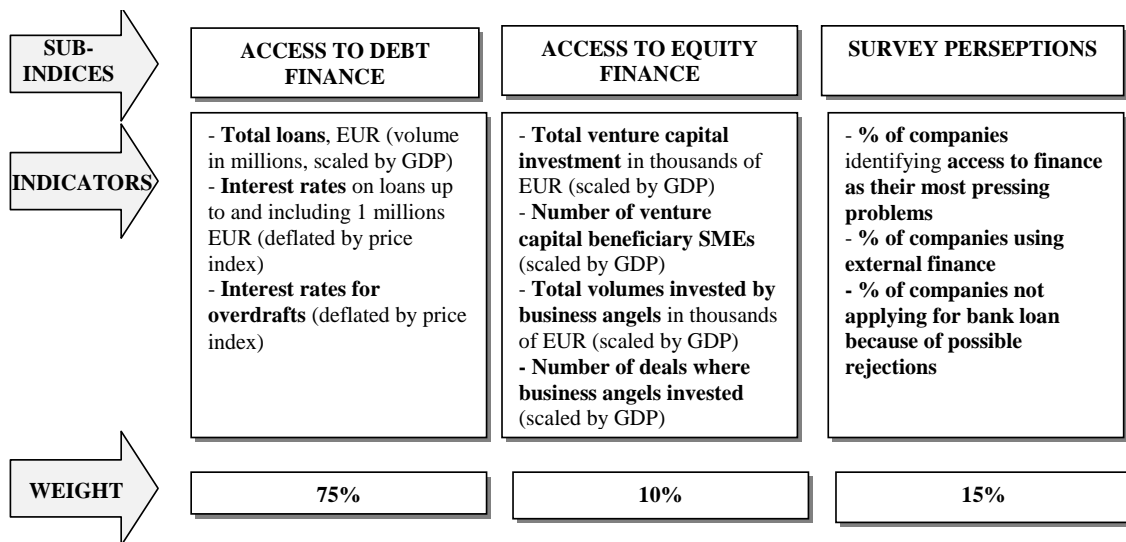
SUB-INDICES

ACCESS TO DEBT FINANCE

ACCESS TO EQUITY FINANCE

SURVEY PERSEPTIONS

INDICATORS

- Total loans, EUR (volume in millions, scaled by GDP)
- Interest rates on loans up to and including 1 millions EUR (deflated by price index)
- Interest rates for overdrafts (deflated by price index)

- Total venture capital investment in thousands of EUR (scaled by GDP)
- Number of venture capital beneficiary SMEs (scaled by GDP)
- Total volumes invested by business angels in thousands of EUR (scaled by GDP)
- Number of deals where business angels invested (scaled by GDP)

- % of companies identifying access to finance as their most pressing problems
- % of companies using external finance
- % of companies not applying for bank loan because of possible rejections

WEIGHT

75%

10%

15%